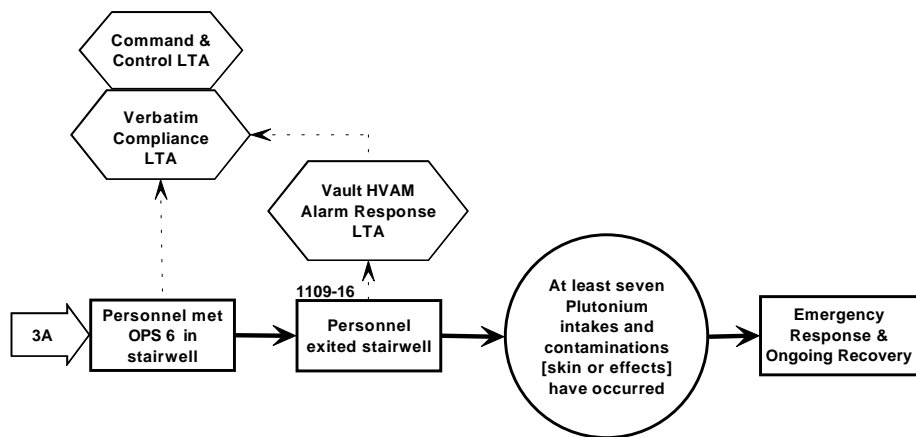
Command & Control LTA

Verbatim Compliance LTA

Vault HVAM Alarm Response LTA

1109-16

3A

Personnel met OPS 6 in stairwell

Personnel exited stairwell

At least seven Plutonium intakes and contaminations [skin or effects] have occurred

Emergency Response & Ongoing Recovery